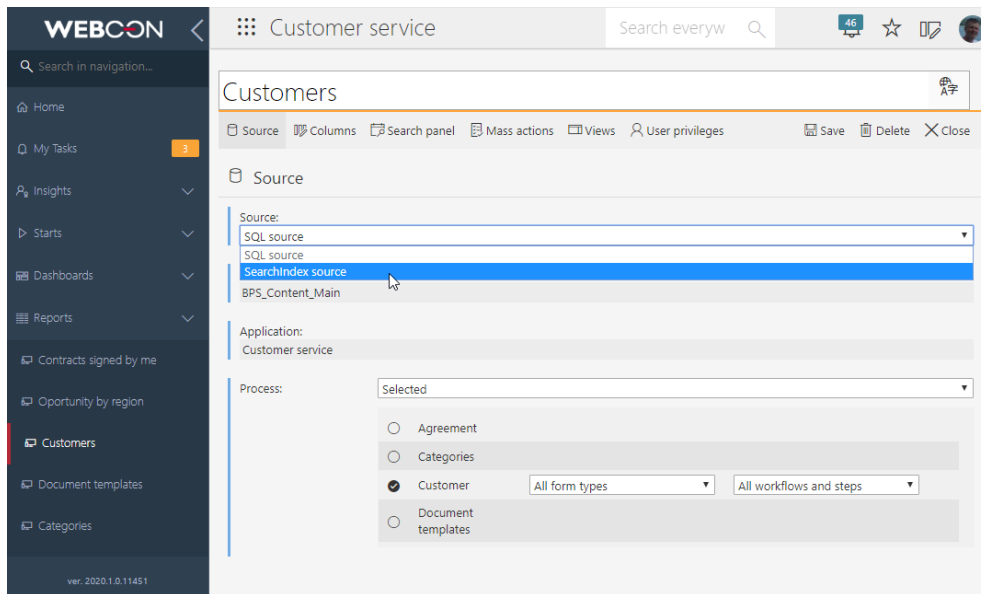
WEBCON

Search in navigation...

Home

My Tasks 3

Insights

Starts

Dashboards

Reports

Contracts signed by me

Oportunity by region

Customers

Document templates

Categories

ver. 2020.1.0.11451

Customer service

Search everyw

46

Customers

Source Columns Search panel Mass actions Views User privileges Save Delete Close

Source

Source:

SQL source

SQL source

SearchIndex source

BPS_Content_Main

Application:

Customer service

Process:

Selected

Agreement

Categories

Customer

All form types

All workflows and steps

Document templates